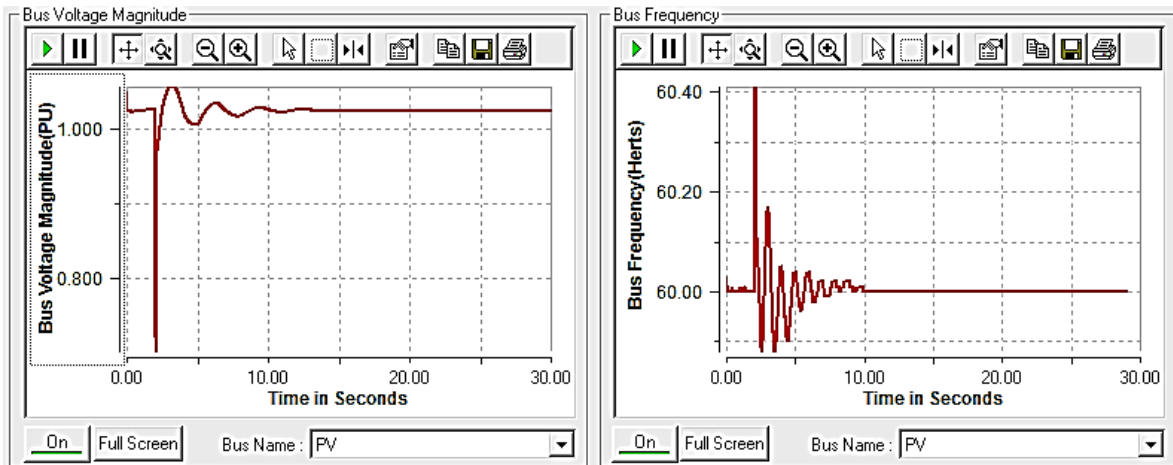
Bus Voltage Magnitude

Bus Voltage Magnitude(PU)

1.000

0.800

0.00
10.00
20.00
30.00

Time in Seconds

On
Full Screen
Bus Name :
PV

Bus Frequency

Bus Frequency(Herts)

60.40

60.20

60.00

0.00
10.00
20.00
30.00

Time in Seconds

On
Full Screen
Bus Name :
PV